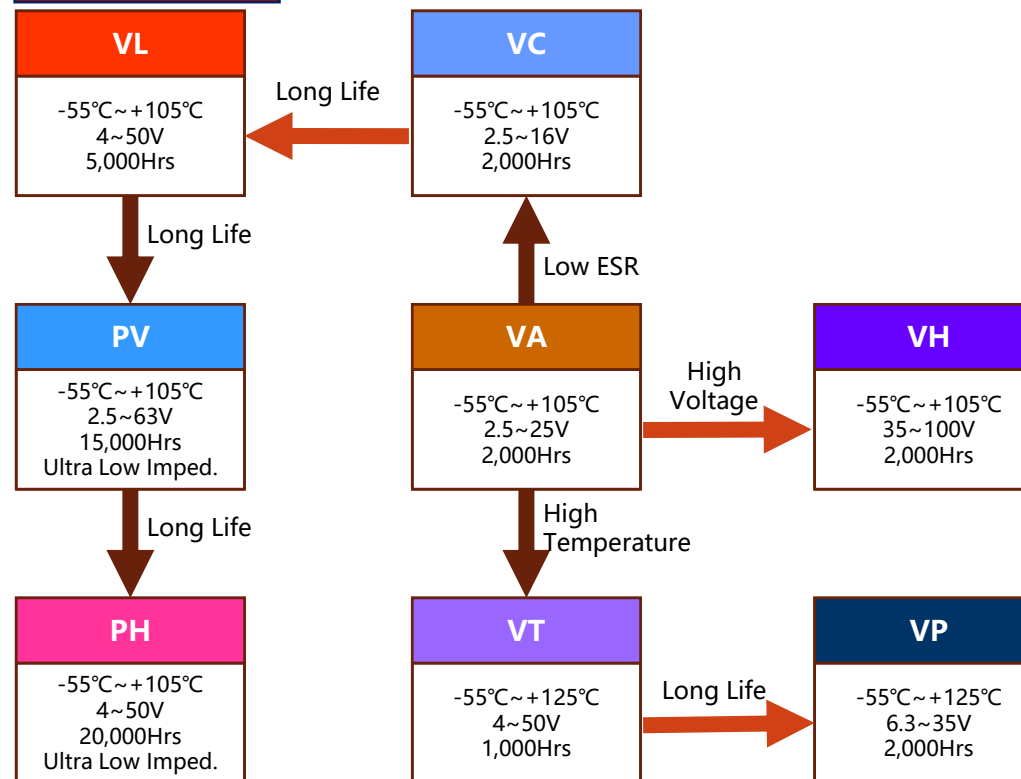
VL

-55℃~+105℃
4~50V
5,000Hrs

Long Life

VC

-55℃~+105℃
2.5~16V
2,000Hrs

Long Life

Low ESR

PV

-55℃~+105℃
2.5~63V
15,000Hrs
Ultra Low Imped.

VA

-55℃~+105℃
2.5~25V
2,000Hrs

High Voltage

VH

-55℃~+105℃
35~100V
2,000Hrs

Long Life

High Temperature

PH

-55℃~+105℃
4~50V
20,000Hrs
Ultra Low Imped.

VT

-55℃~+125℃
4~50V
1,000Hrs

Long Life

VP

-55℃~+125℃
6.3~35V
2,000Hrs